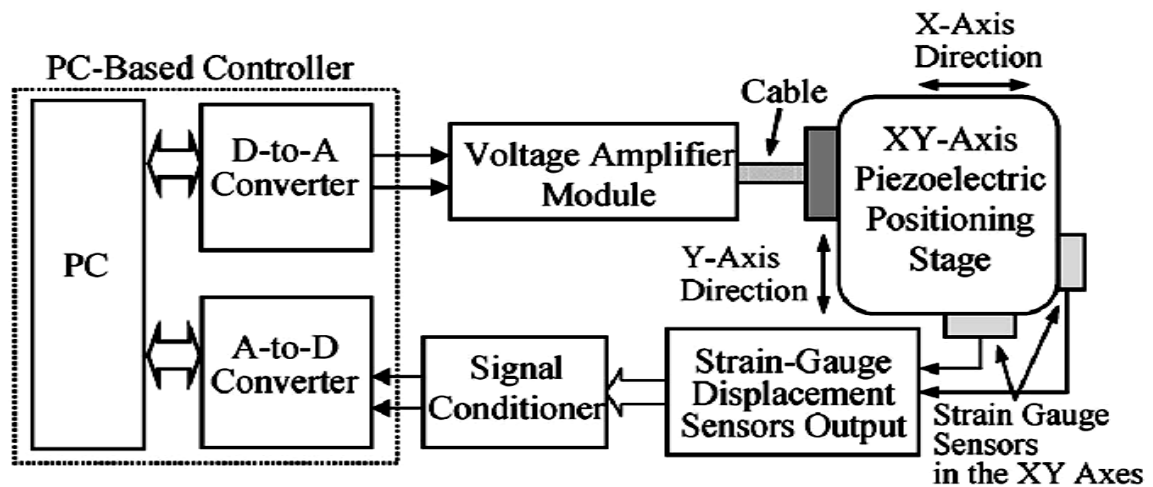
PC-Based Controller

PC

D-to-A Converter

A-to-D Converter

Voltage Amplifier Module

Cable

X-Axis Direction

XY-Axis Piezoelectric Positioning Stage

Y-Axis Direction

Signal Conditioner

Strain-Gauge Displacement Sensors Output

Strain Gauge Sensors in the XY Axes